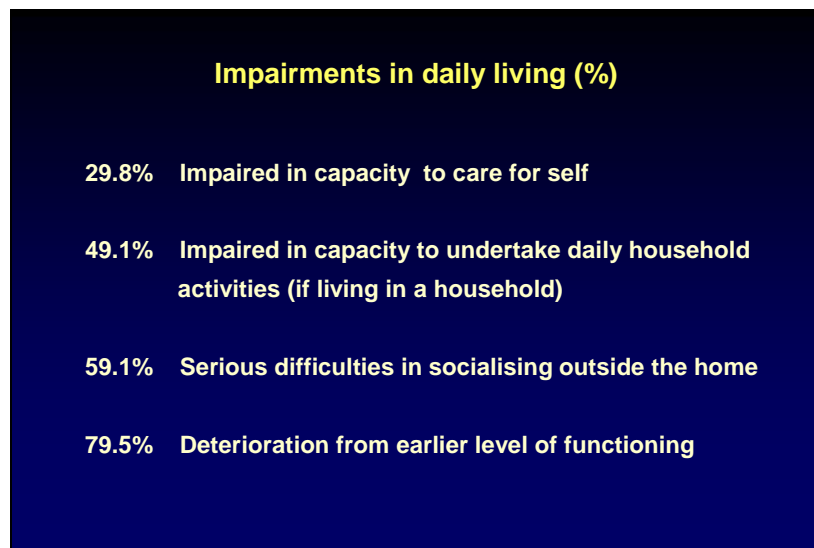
Impairments in daily living (%)

29.8% Impaired in capacity to care for self

49.1% Impaired in capacity to undertake daily household activities (if living in a household)

59.1% Serious difficulties in socialising outside the home

79.5% Deterioration from earlier level of functioning